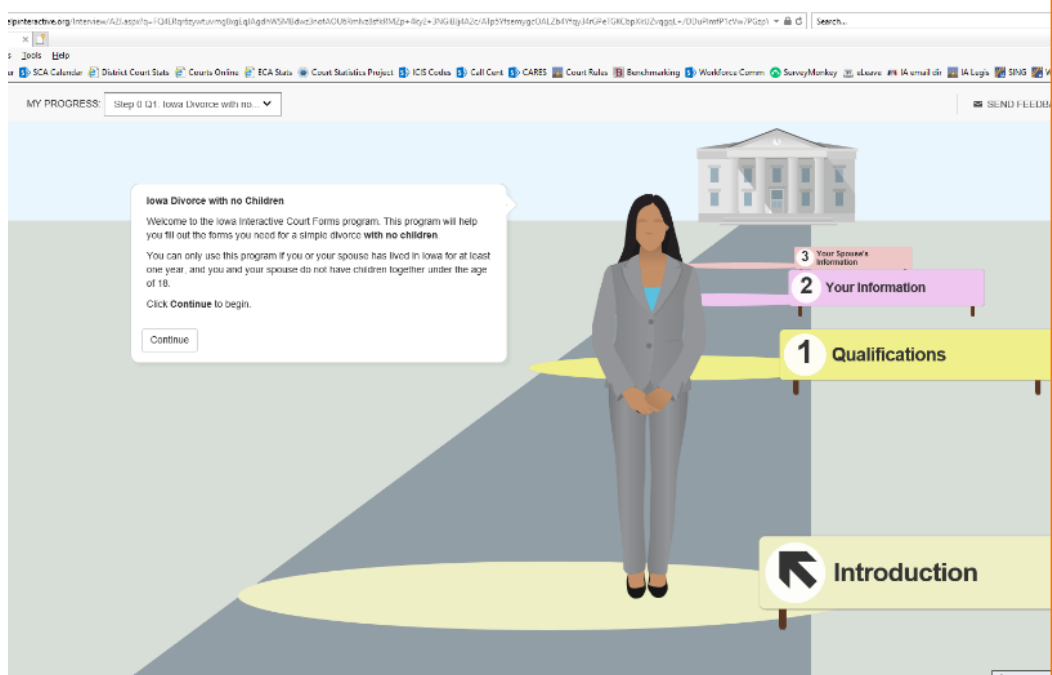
eipinteractive.org/Interview/A2I.aspx?q=TQ4U8qrbtywtuvmgBxgLqIAgdnWSMEdwz3netAOU6RmhvzlistdIMZp+8ey2+JNGBiJy4A2c/AIp5YfsemygcOALZb4Ygy3MGFe1GKCbpXt0ZvqgqL+/DDuPlmfP1cVw7PGpV ▾ 🔒 C   Search...

Tools Help

SCA Calendar   District Court Stats   Courts Online   ECA Stats   Court Statistics Project   ICIS Codes   Call Cent   CARES   Court Rules   Benchmarking   Workforce Comm   SurveyMonkey   eLeave   IA email cir   IA Legis   SING

MY PROGRESS: Step 0 Q1: Iowa Divorce with no...

SEND FEEDBA

Iowa Divorce with no Children

Welcome to the Iowa Interactive Court Forms program. This program will help you fill out the forms you need for a simple divorce **with no children**.

You can only use this program if you or your spouse has lived in Iowa for at least one year, and you and your spouse do not have children together under the age of 18.

Click **Continue** to begin.

Continue

3 Your Spouse's Information

2 Your Information

1 Qualifications

Introduction